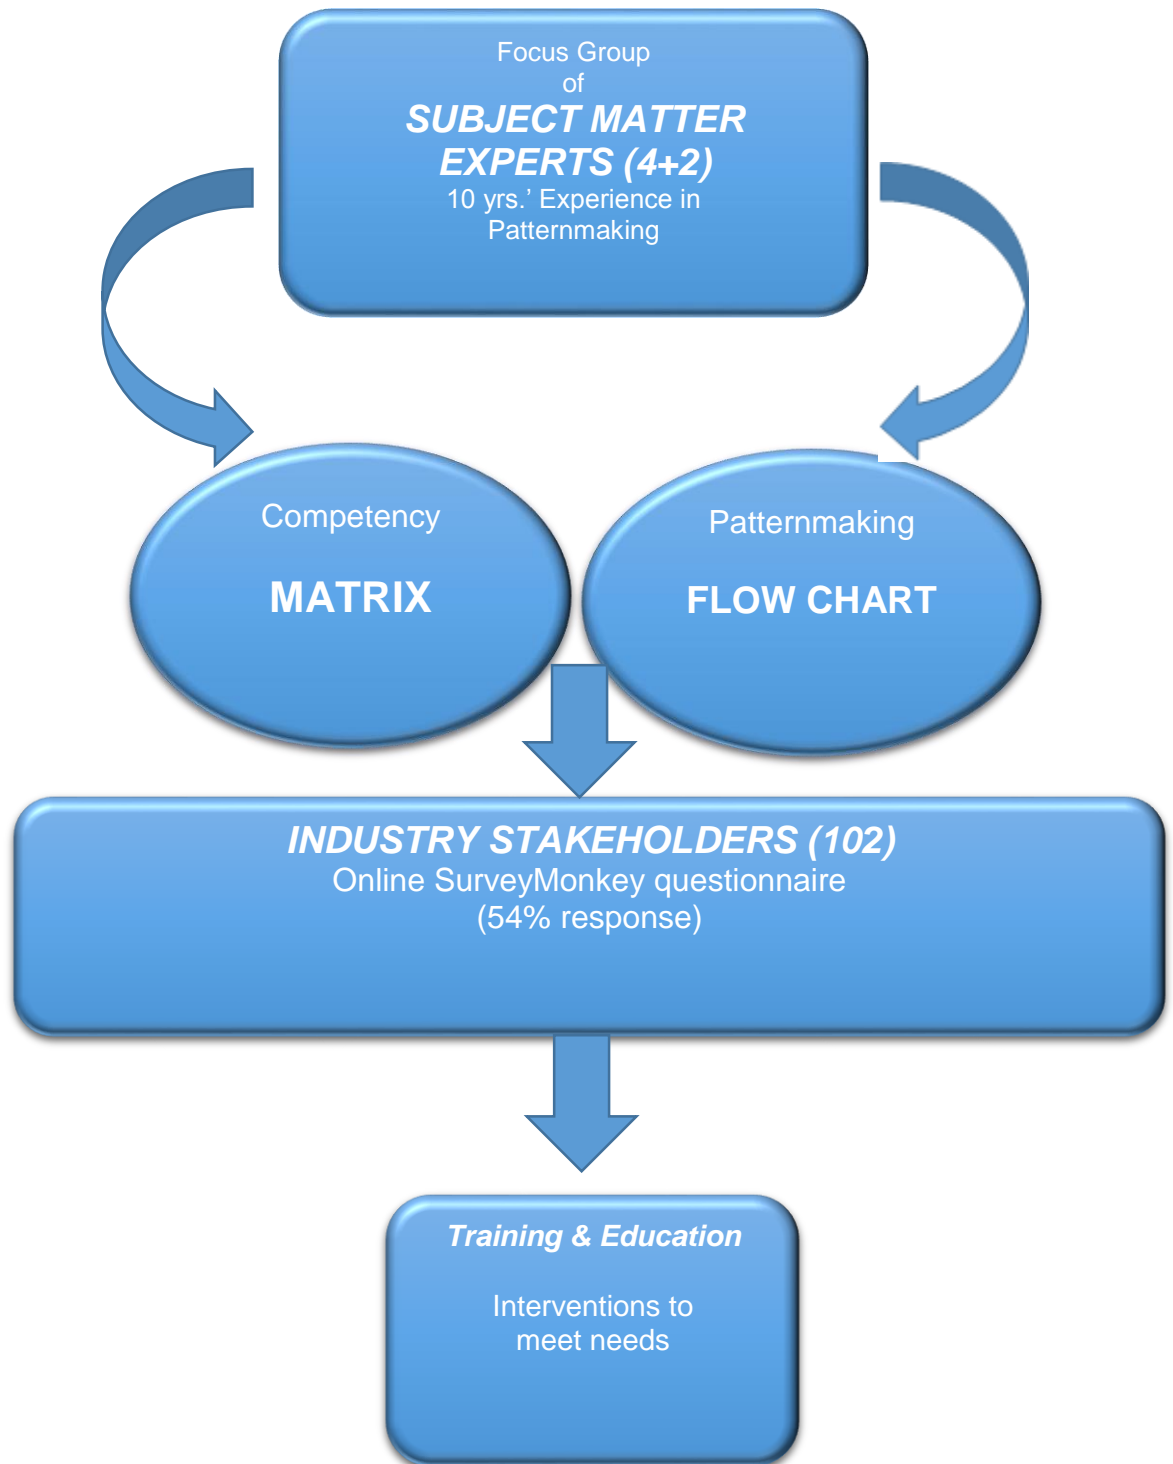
Focus Group
of
SUBJECT MATTER EXPERTS (4+2)
10 yrs.' Experience in Patternmaking

Competency

MATRIX

Patternmaking

FLOW CHART

INDUSTRY STAKEHOLDERS (102)
Online SurveyMonkey questionnaire
(54% response)

Training & Education

Interventions to meet needs